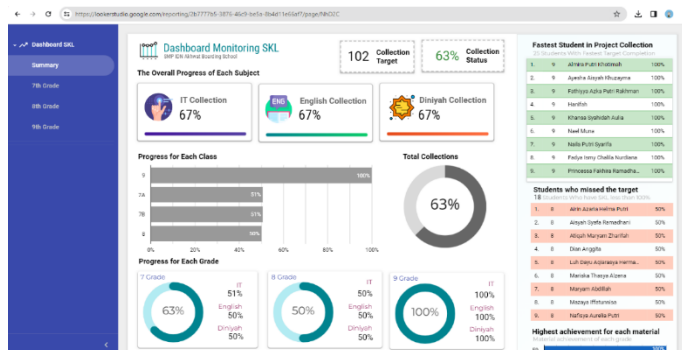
https://lookerstudio.google.com/reporting/2b7777b5-3879-46c9-be1a-0b4d11e64af7/page/IbhCCC

Dashboard SKL
Summary
7th Grade
8th Grade
9th Grade

Dashboard Monitoring SKL
SMP IDN Ikhwat Boarding School

102 Collection Target

63% Collection Status

The Overall Progress of Each Subject

IT Collection
67%

English Collection
67%

Diniyah Collection
67%

Progress for Each Class

| | |
|---|---|
| 9 | 100% |
| 7A | 51% |
| 7B | 51% |
| 8 | 50% |

0% 20% 40% 60% 80% 100%

Total Collections

63%

Progress for Each Grade

7 Grade
63%
IT 51%
English 50%
Diniyah 50%

8 Grade
50%
IT 50%
English 50%
Diniyah 50%

9 Grade
100%
IT 100%
English 100%
Diniyah 100%

Fastest Student in Project Collection
20 Students With Fastest Target Completion

| | | | |
|---|---|---|---|
| 1. | 9 | Alnika Putri Khotimah | 100% |
| 2. | 9 | Ayesha Aisyah Khuzayma | 100% |
| 3. | 9 | Fathiyya Azka Putri Rakhman | 100% |
| 4. | 9 | Hanifah | 100% |
| 5. | 9 | Khansa Syahidah Aulia | 100% |
| 6. | 9 | Nael Mura | 100% |
| 7. | 9 | Naila Putri Syarifa | 100% |
| 8. | 9 | Padya Isny Chelila Nurdiana | 100% |
| 9. | 9 | Princessa Fathira Ramadha... | 100% |

Students who missed the target
18 Students Who Have SKL less than 50%

| | | | |
|---|---|---|---|
| 1. | 8 | Airin Azaria Helma Putri | 50% |
| 2. | 8 | Aisyah Syafa Ramadhani | 50% |
| 3. | 8 | Abiyah Maryam Zhafirah | 50% |
| 4. | 8 | Dian Anggita | 50% |
| 5. | 8 | Luh Dayu Adjanasya Herma... | 50% |
| 6. | 8 | Mariska Thasya Azeria | 50% |
| 7. | 8 | Maryam Abdillah | 50% |
| 8. | 8 | Mazaya Iffatunnisa | 50% |
| 9. | 8 | Nafisya Aurelia Putri | 50% |

Highest achievement for each material
Material achievement of each grade